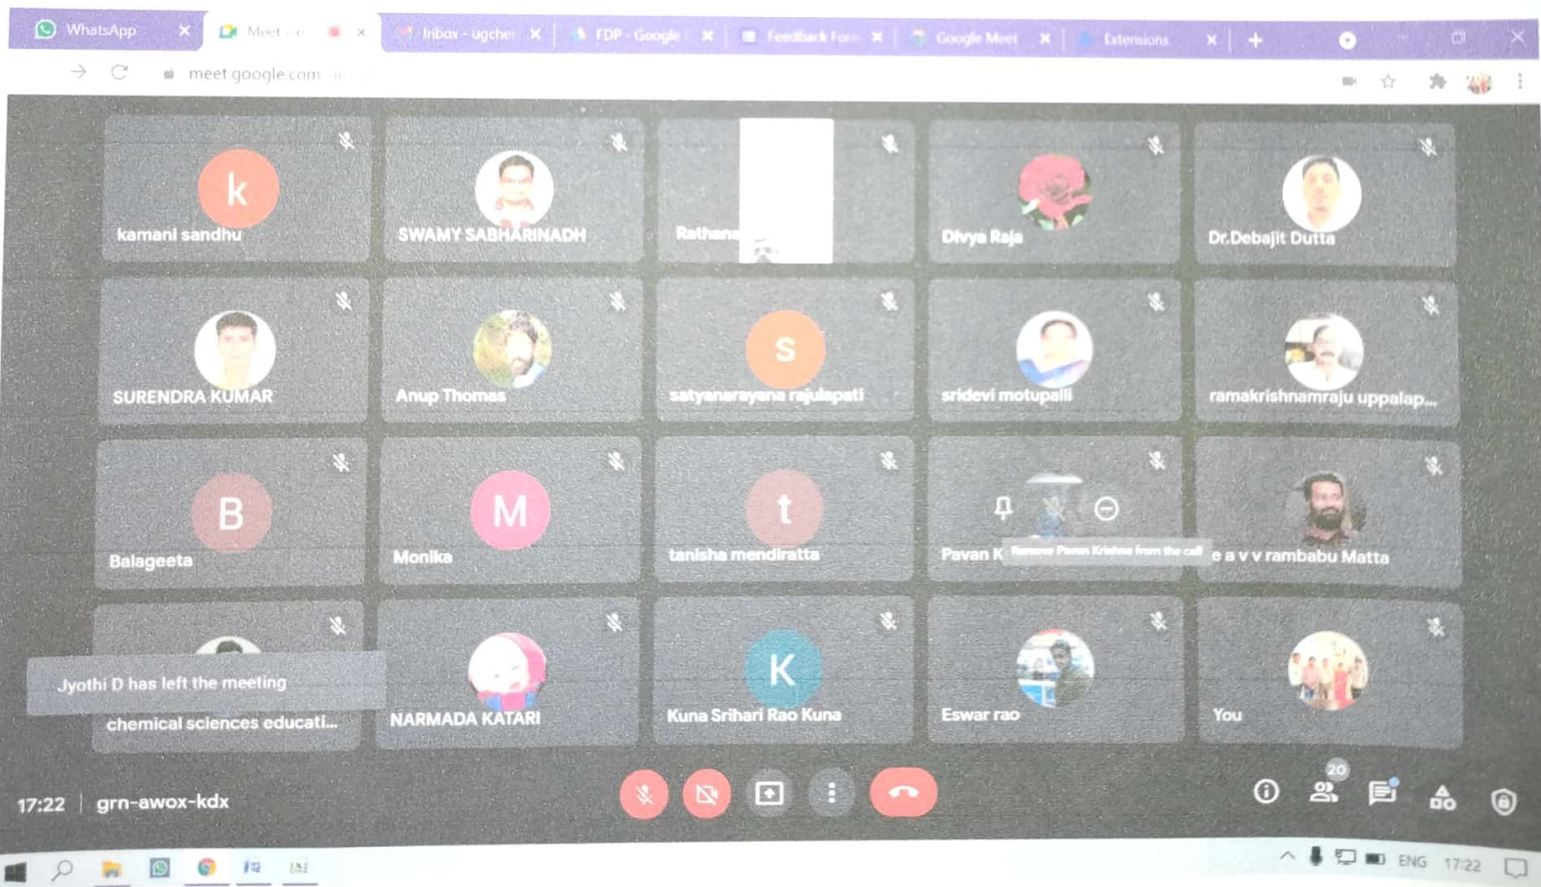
WhatsApp
Meet - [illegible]
Inbox - ugcher
FDP - Google
Feedback Form
Google Meet
Extensions

meet.google.com

k
kamani sandhu
SWAMY SABHARINADH
Rathana
Divya Raja
Dr.Debajit Dutta

SURENDRA KUMAR
Anup Thomas
S
satyanarayana rajulapati
sridevi motupalli
ramakrishnamraju uppalap...

B
Balageeta
M
Monika
t
tanisha mendiratta
Pavan K
Remove Pavan Krishna from the call
e a v v rambabu Matta

Jyothi D has left the meeting
chemical sciences educati...
NARMADA KATARI
K
Kuna Srihari Rao Kuna
Eswar rao
You

17:22 | grn-awox-kdx

20

ENG 17:22